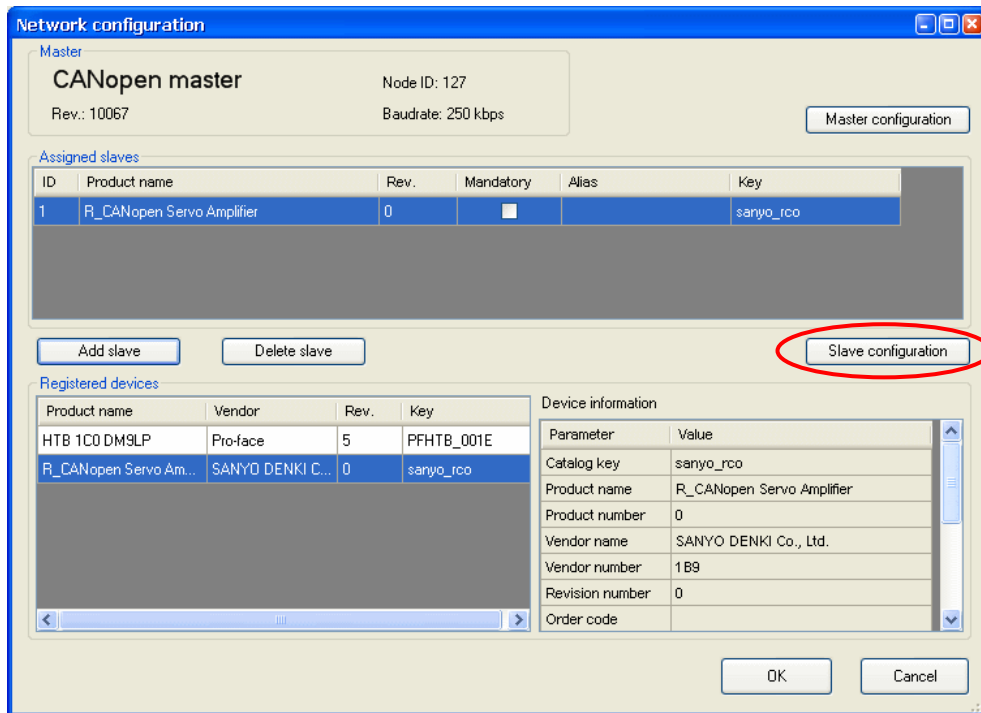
Network configuration

Master

CANopen master

Node ID: 127

Rev.: 10067

Baudrate: 250 kbps

Master configuration

Assigned slaves

| ID | Product name | Rev. | Mandatory | Alias | Key |
|---|---|---|---|---|---|
| 1 | R_CANopen Servo Amplifier | 0 | | | sanyo_rco |

Add slave

Delete slave

Slave configuration

Registered devices

| Product name | Vendor | Rev. | Key |
|---|---|---|---|
| HTB 1C0 DM9LP | Pro-face | 5 | PFHTB_001E |
| R_CANopen Servo Am... | SANYO DENKI C... | 0 | sanyo_rco |

Device information

| Parameter | Value |
|---|---|
| Catalog key | sanyo_rco |
| Product name | R_CANopen Servo Amplifier |
| Product number | 0 |
| Vendor name | SANYO DENKI Co., Ltd. |
| Vendor number | 1B9 |
| Revision number | 0 |
| Order code | |

OK

Cancel